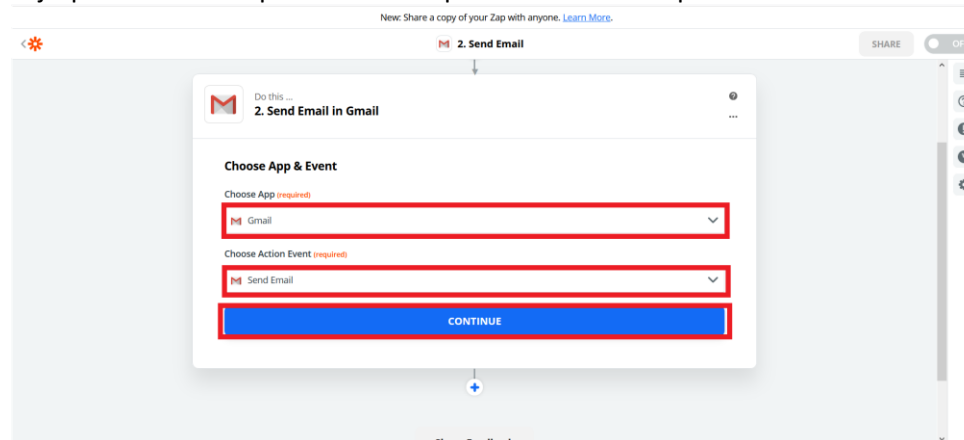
New: Share a copy of your Zap with anyone. Learn More.

2. Send Email

SHARE

OFF

Do this ...
2. Send Email in Gmail

Choose App & Event

Choose App (required)

Gmail

Choose Action Event (required)

Send Email

CONTINUE